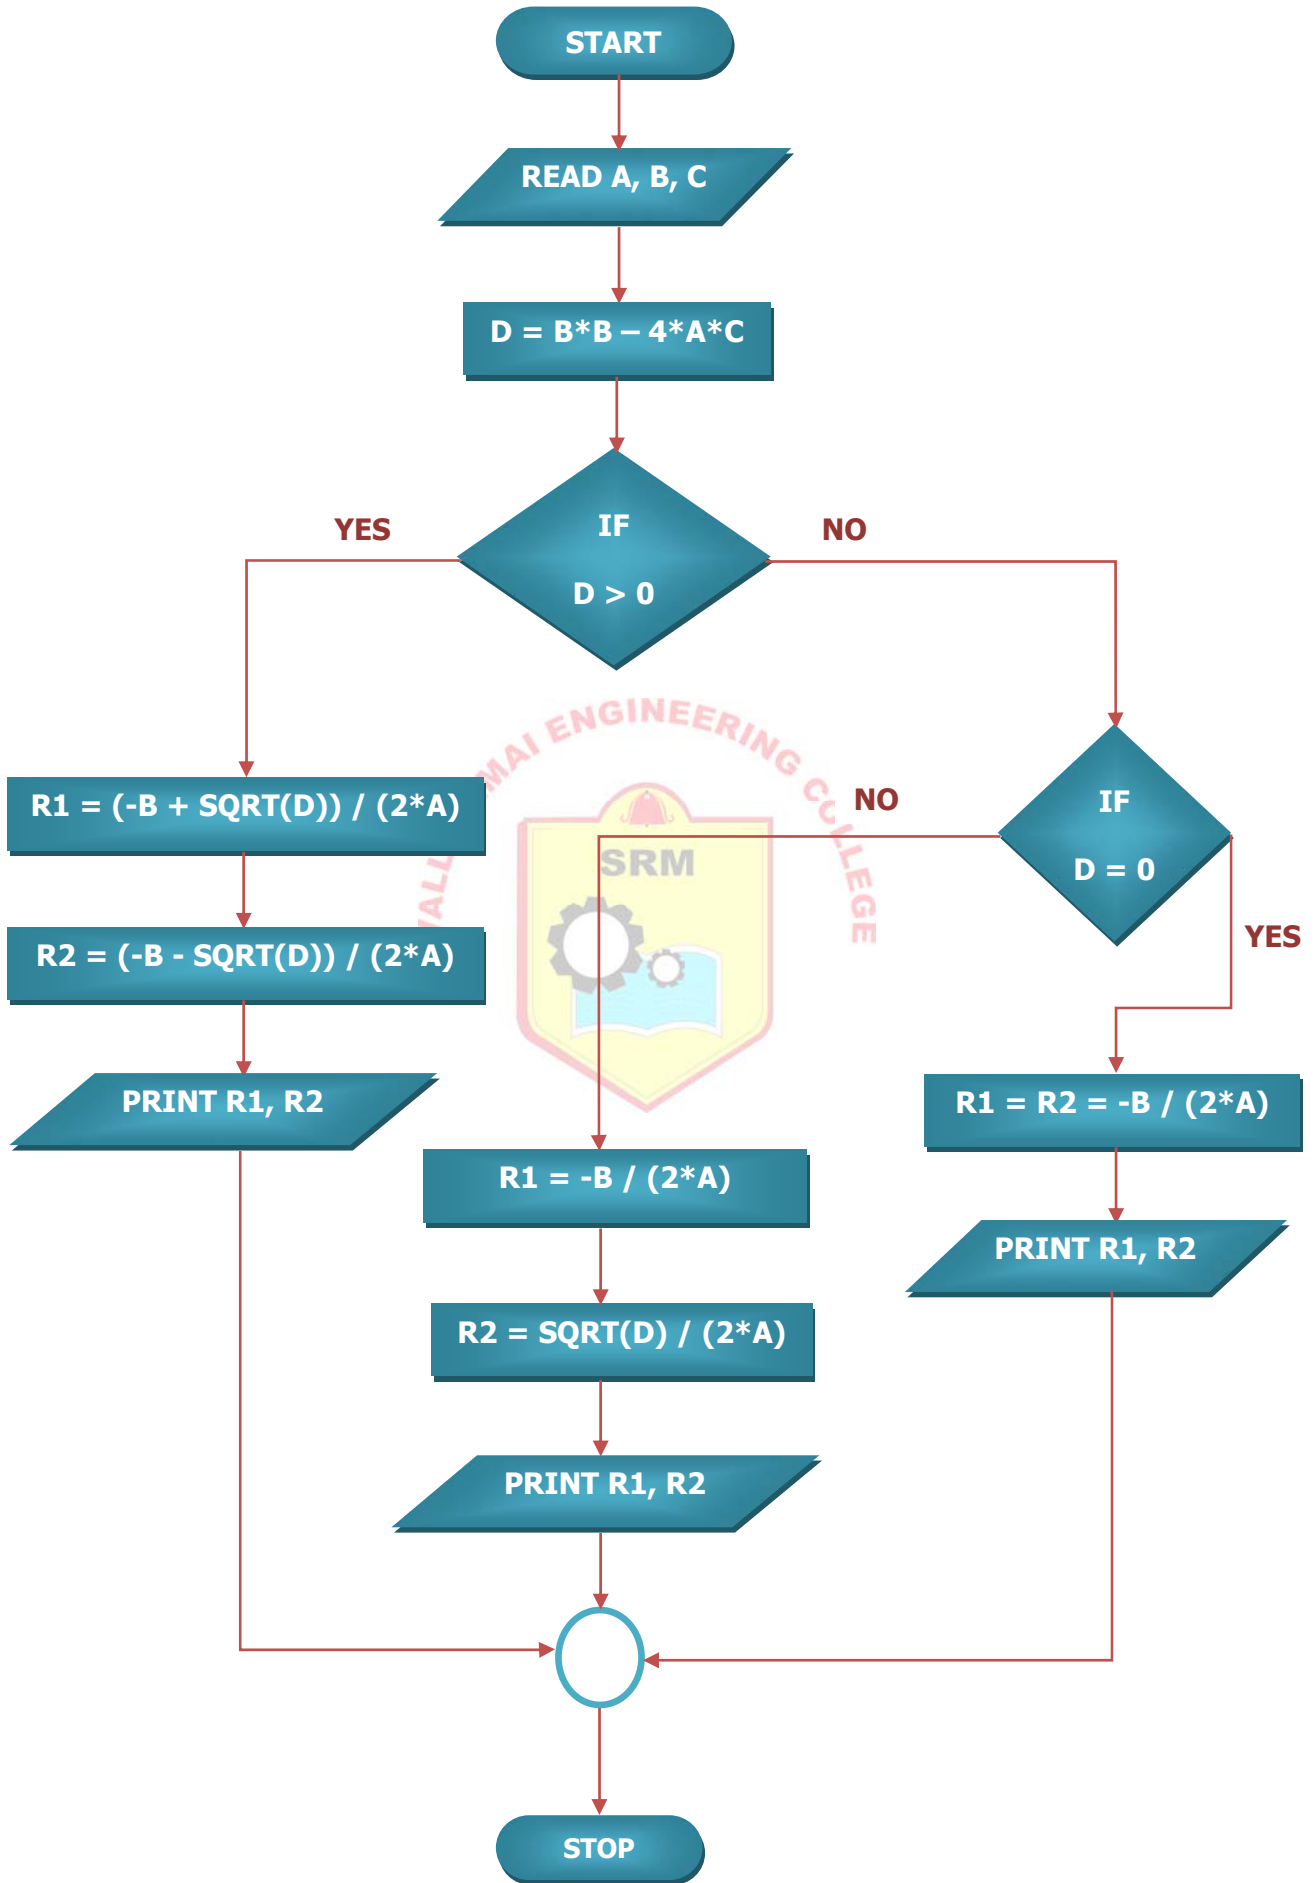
START

READ A, B, C

D = B*B – 4*A*C

YES

IF

D > 0

NO

VALLIAMMAI ENGINEERING COLLEGE

SRM

R1 = (-B + SQRT(D)) / (2*A)

NO

IF

D = 0

R2 = (-B - SQRT(D)) / (2*A)

YES

PRINT R1, R2

R1 = R2 = -B / (2*A)

R1 = -B / (2*A)

PRINT R1, R2

R2 = SQRT(D) / (2*A)

PRINT R1, R2

STOP